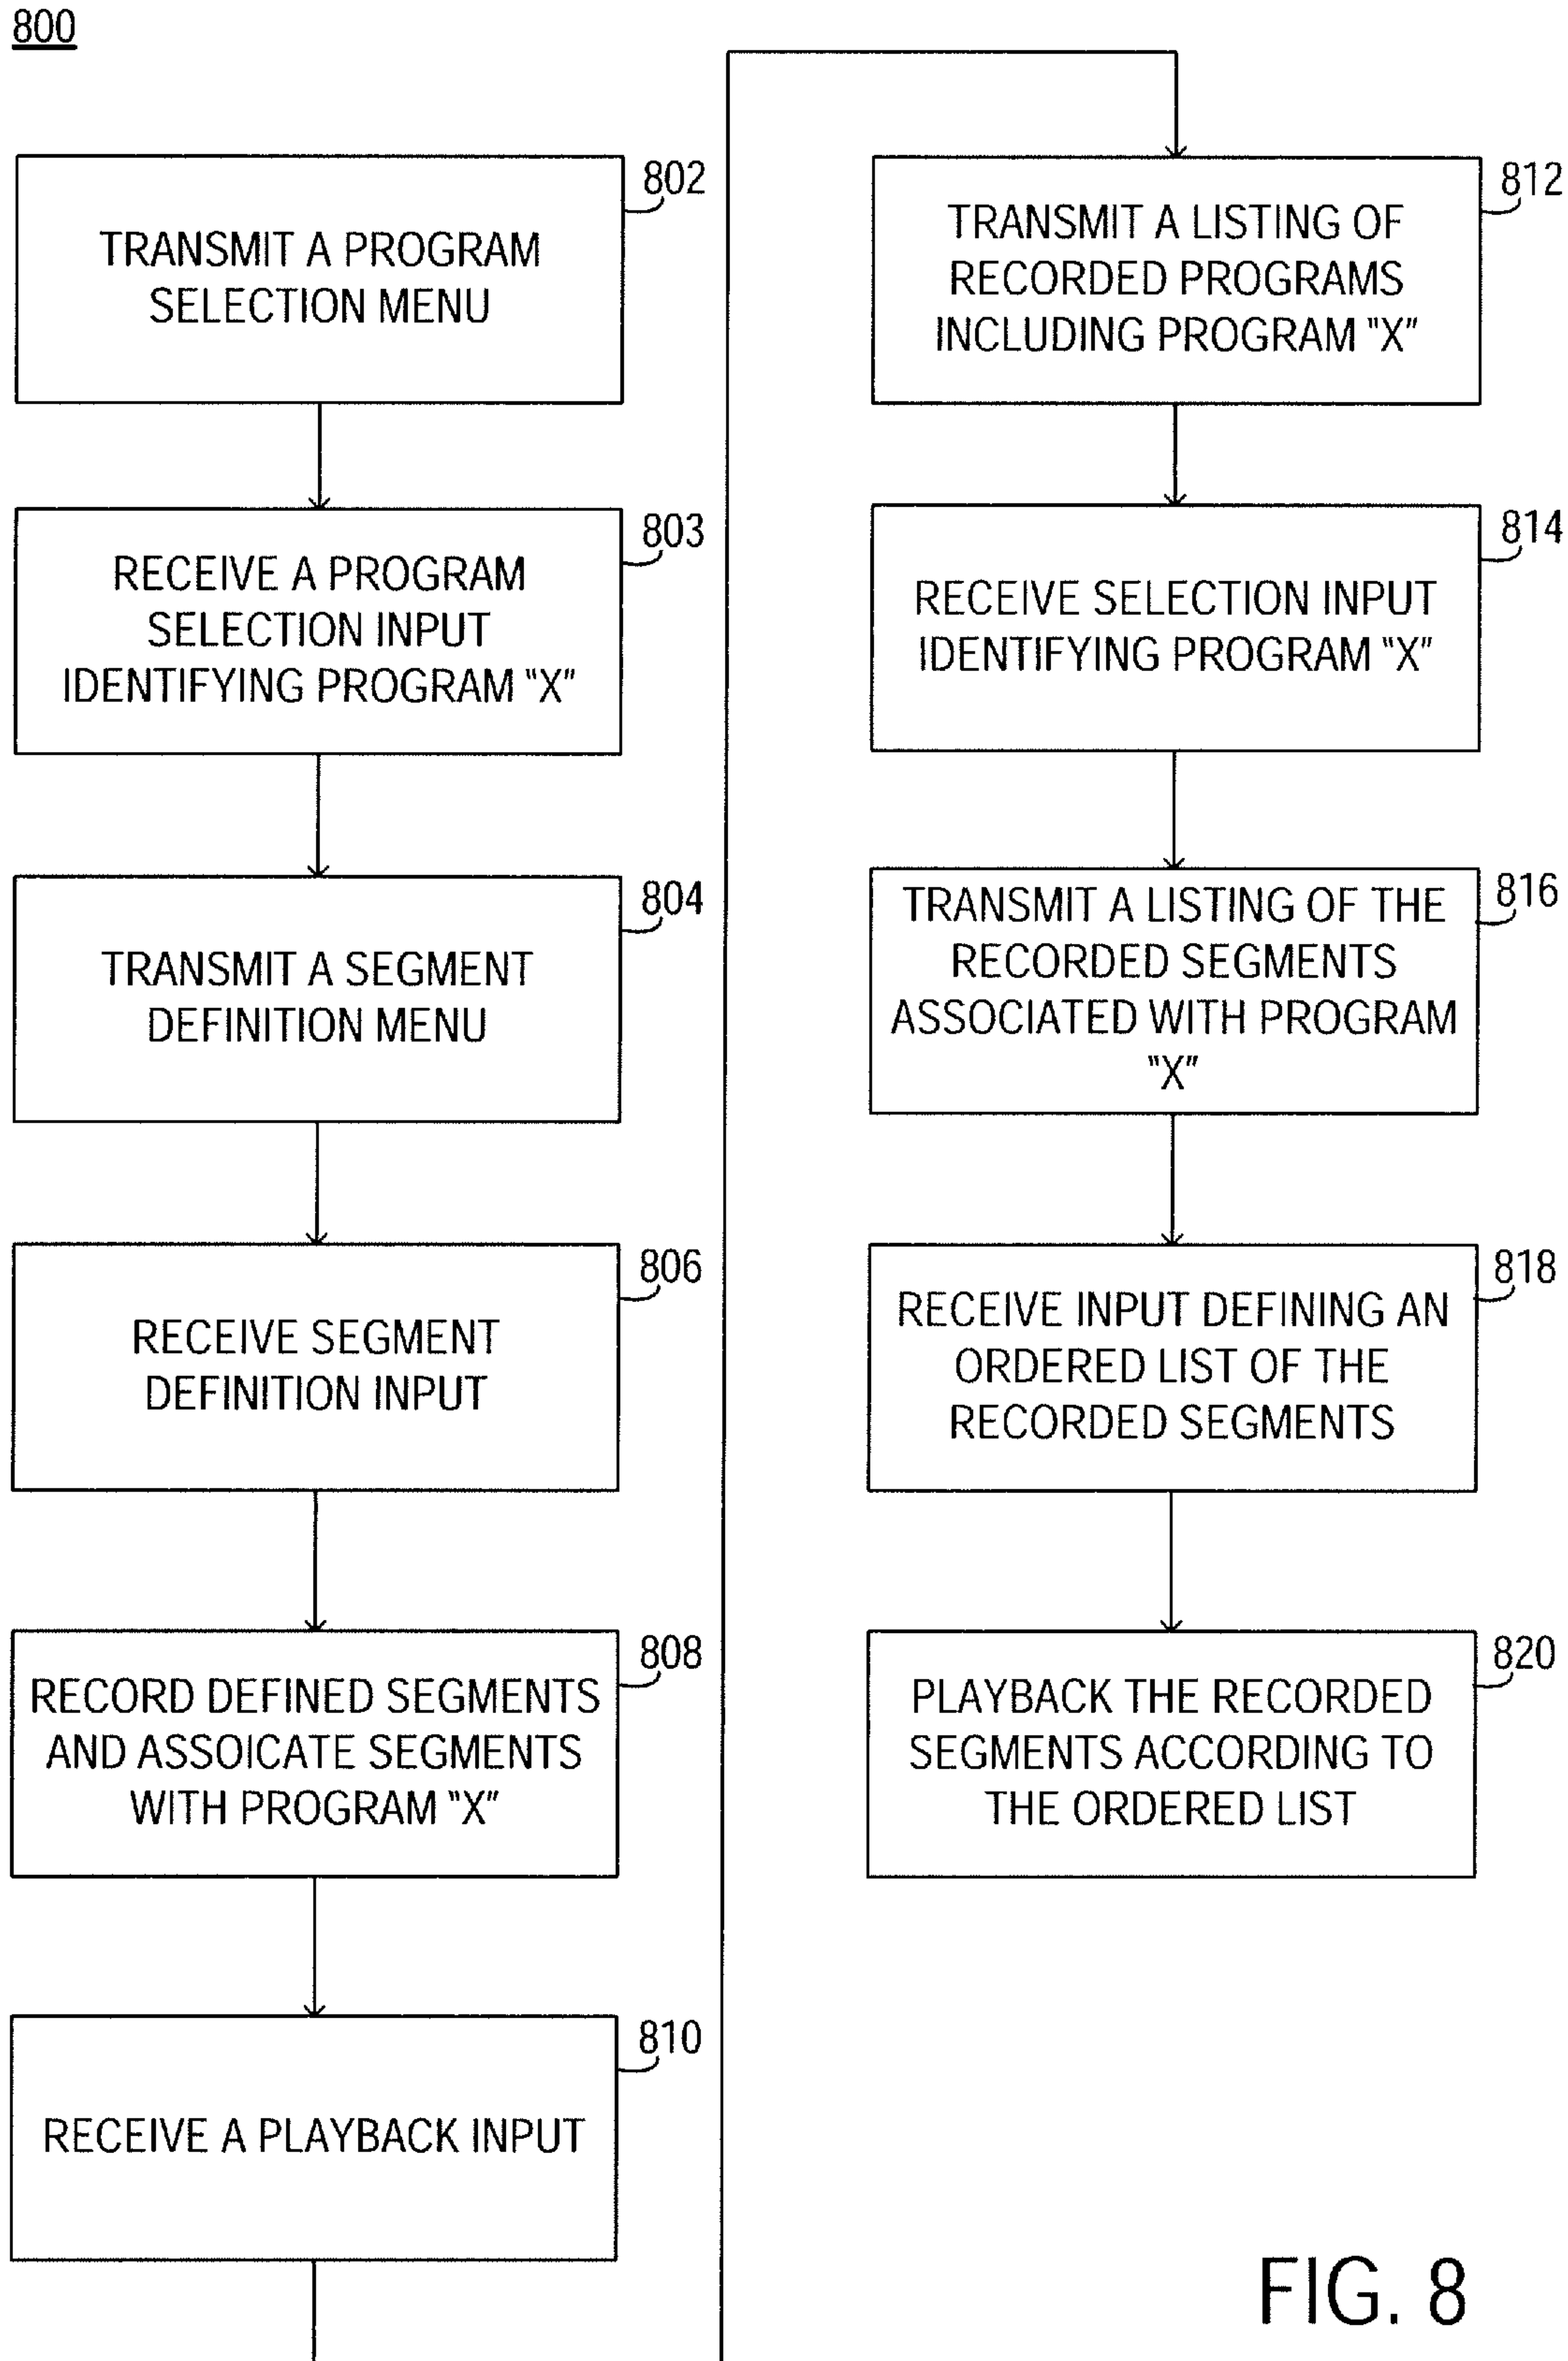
800

TRANSMIT A PROGRAM SELECTION MENU

802

RECEIVE A PROGRAM SELECTION INPUT IDENTIFYING PROGRAM "X"

803

TRANSMIT A SEGMENT DEFINITION MENU

804

RECEIVE SEGMENT DEFINITION INPUT

806

RECORD DEFINED SEGMENTS AND ASSOICATE SEGMENTS WITH PROGRAM "X"

808

RECEIVE A PLAYBACK INPUT

810

TRANSMIT A LISTING OF RECORDED PROGRAMS INCLUDING PROGRAM "X"

812

RECEIVE SELECTION INPUT IDENTIFYING PROGRAM "X"

814

TRANSMIT A LISTING OF THE RECORDED SEGMENTS ASSOCIATED WITH PROGRAM "X"

816

RECEIVE INPUT DEFINING AN ORDERED LIST OF THE RECORDED SEGMENTS

818

PLAYBACK THE RECORDED SEGMENTS ACCORDING TO THE ORDERED LIST

820

FIG. 8